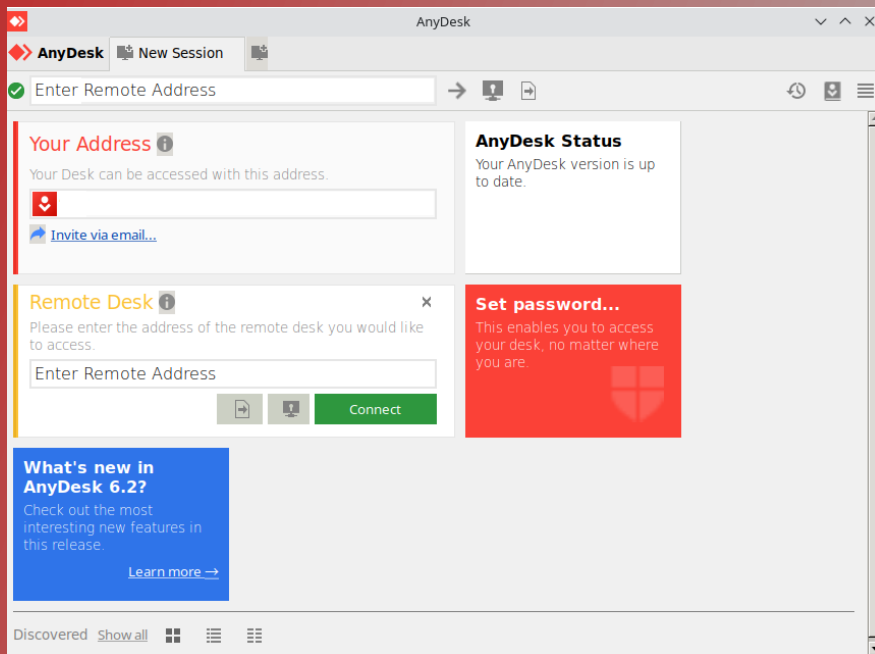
AnyDesk

AnyDesk New Session

Enter Remote Address

Your Address

Your Desk can be accessed with this address.

Invite via email...

AnyDesk Status

Your AnyDesk version is up to date.

Remote Desk

×

Please enter the address of the remote desk you would like to access.

Enter Remote Address

Connect

Set password...

This enables you to access your desk, no matter where you are.

What's new in AnyDesk 6.2?

Check out the most interesting new features in this release.

Learn more →

Discovered Show all